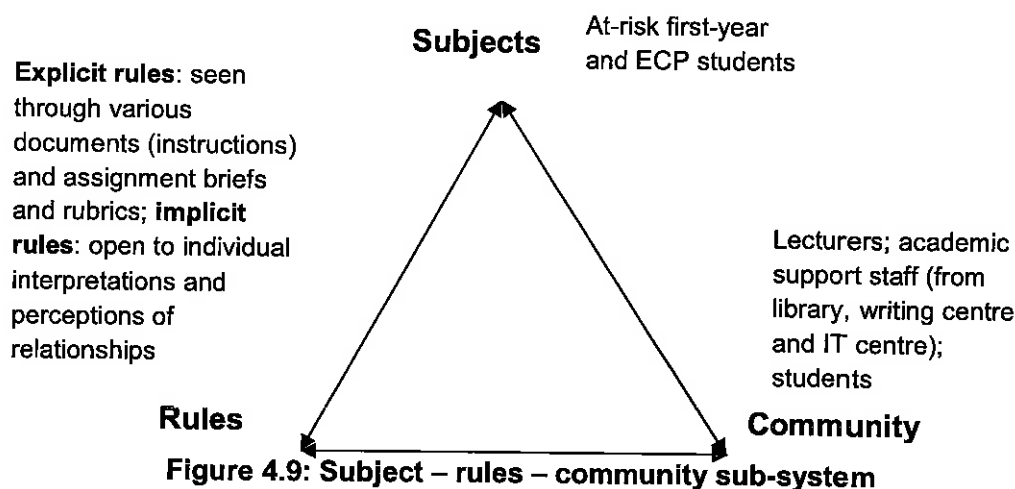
Subjects

At-risk first-year and ECP students

Explicit rules: seen through various documents (instructions) and assignment briefs and rubrics; implicit rules: open to individual interpretations and perceptions of relationships

Lecturers; academic support staff (from library, writing centre and IT centre); students

Rules

Community

Figure 4.9: Subject – rules – community sub-system